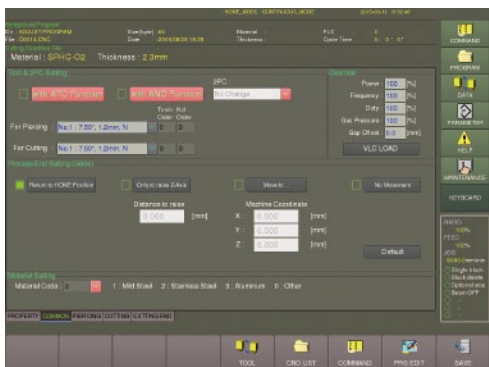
HOME_MODE : CONFIG/EDIT_MODE 2015-09-12 11:50:46

Program All Program
File : ASSAULT PROGRAM
Size : DM414.CNC
Size(byte) : 40
Date : 2015/08/20 16:38
Material :
Thickness :
PLC :
Cycle Time : 0 : 0 : 0"

Cutting Condition File
Material : SPHC-O2 Thickness : 2.3mm

Tool & SPC Setting
With ATC Function
With RNC Function
SPC :
No Change
Tools Hol Order Order
For Piercing No.1 : 7.50", 1.2mm, N 0 0
For Cutting No.1 : 7.50", 1.2mm, N 0 0

Override
Power 100 [%]
Frequency 100 [%]
Duty 100 [%]
Gas Pressure 100 [%]
Gap Offset 0.0 [mm]
VLC LOAD

Process End Setting (Gmod)
Return to HOME Position
Only to raise Z-Axis
Move to...
No Movement
Distance to raise
0.000 [mm]
Machine Coordinate
X : 0.000 [mm]
Y : 0.000 [mm]
Z : 0.000 [mm]
Default

Material Setting
Material Code : 1 : Mild Steel 2 : Stainless Steel 3 : Aluminum 0 : Other

PROPERTY COMMON PIERCING CUTTING CUTTINGEND

COMMAND
PROGRAM
DATA
PARAMETER
HELP
MAINTENANCE
KEYBOARD
RAPID 100%
FEED 100%
JOG
Single block
Block delete
Optional stop
Beam OFF

TOOL
CND LIST
COMMAND
PRG EDIT
SAVE